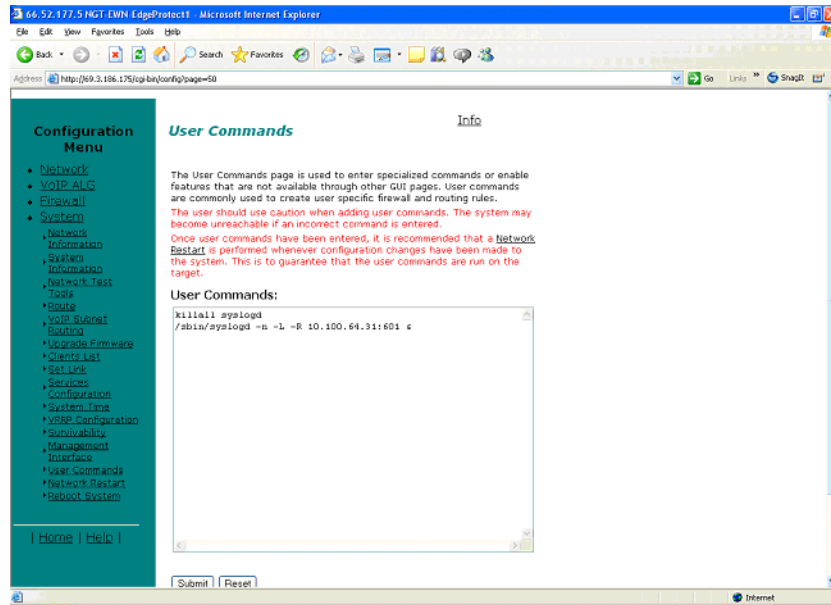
66.52.177.5 NGT-EWN EdgeProtect1 - Microsoft Internet Explorer

File Edit View Favorites Tools Help

Back Search Favorites

Address http://69.3.186.175/cgi-bin/config?page=50

Go Links SnagIt

Configuration Menu

• Network
• VoIP ALG
• Firewall
• System
Network Information
System Information
Network Test Tools
Route
VoIP Subnet Routing
Upgrade Firmware
Clients List
Set Link
Services Configuration
System Time
VRRP Configuration
Survivability
Management Interface
User Commands
Network Restart
Reboot System

| Home | Help |

User Commands

Info

The User Commands page is used to enter specialized commands or enable features that are not available through other GUI pages. User commands are commonly used to create user specific firewall and routing rules.

The user should use caution when adding user commands. The system may become unreachable if an incorrect command is entered.

Once user commands have been entered, it is recommended that a Network Restart is performed whenever configuration changes have been made to the system. This is to guarantee that the user commands are run on the target.

User Commands:

killall syslogd
/sbin/syslogd -n -L -R 10.100.64.31:601 &

Submit Reset

Internet